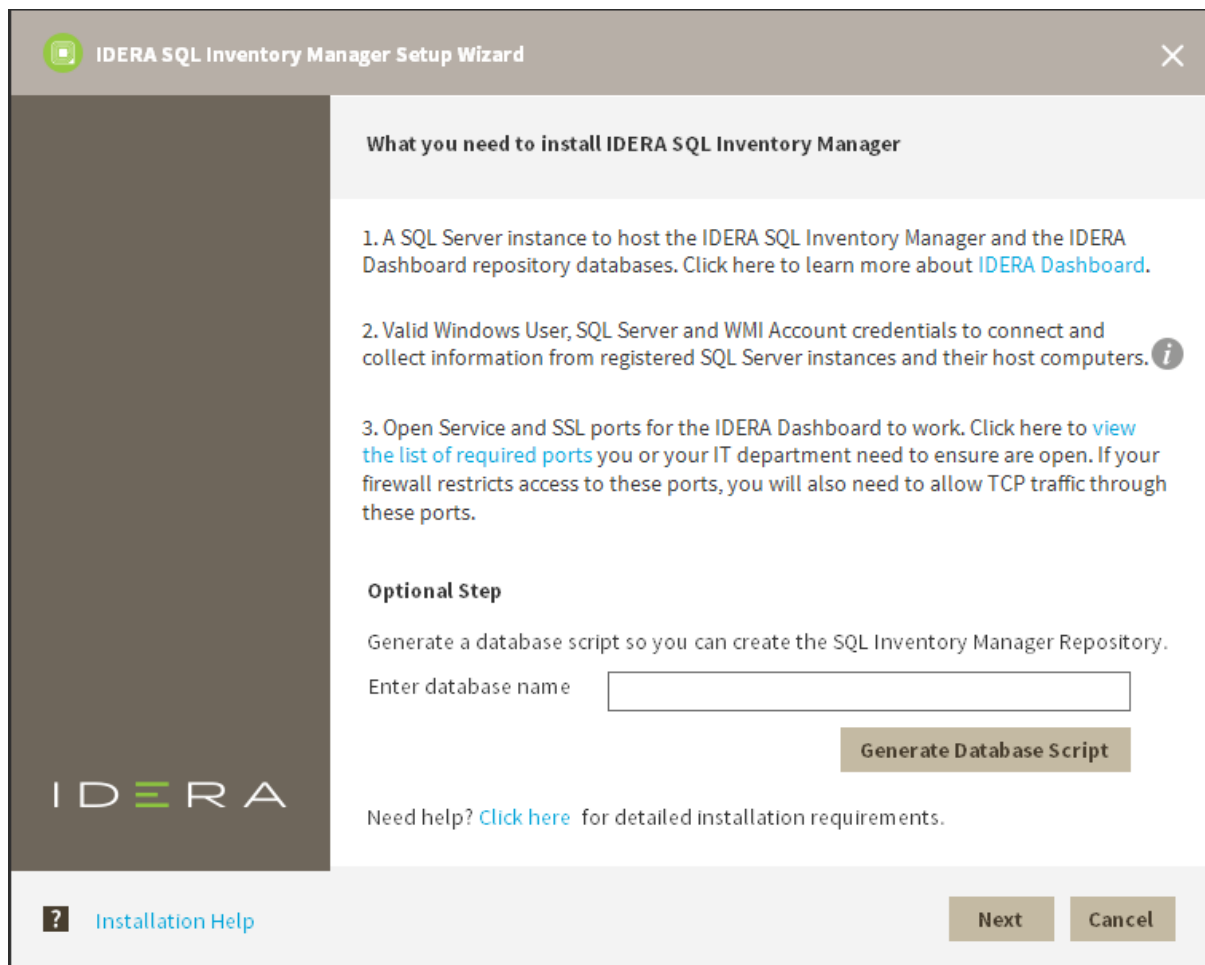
IDERA SQL Inventory Manager Setup Wizard

What you need to install IDERA SQL Inventory Manager

1. A SQL Server instance to host the IDERA SQL Inventory Manager and the IDERA Dashboard repository databases. Click here to learn more about IDERA Dashboard.

2. Valid Windows User, SQL Server and WMI Account credentials to connect and collect information from registered SQL Server instances and their host computers.

3. Open Service and SSL ports for the IDERA Dashboard to work. Click here to view the list of required ports you or your IT department need to ensure are open. If your firewall restricts access to these ports, you will also need to allow TCP traffic through these ports.

Optional Step

Generate a database script so you can create the SQL Inventory Manager Repository.

Enter database name

Generate Database Script

IDERA

Need help? Click here for detailed installation requirements.

?

Installation Help

Next

Cancel